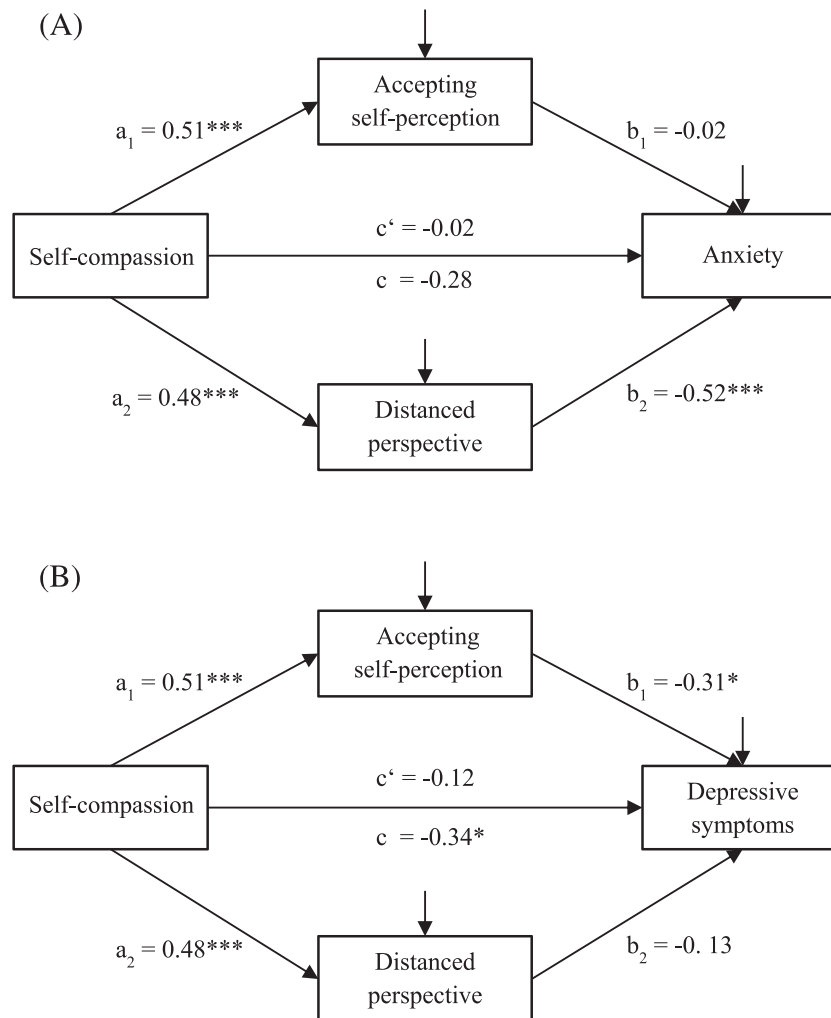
(A)

Accepting self-perception

$a_1 = 0.51^{***}$

$b_1 = -0.02$

Self-compassion

c‘ = -0.02

c = -0.28

Anxiety

$a_2 = 0.48^{***}$

Distanced perspective

$b_2 = -0.52^{***}$

(B)

Accepting self-perception

$a_1 = 0.51^{***}$

$b_1 = -0.31^{*}$

Self-compassion

c‘ = -0.12

c = -0.34*

Depressive symptoms

$a_2 = 0.48^{***}$

Distanced perspective

$b_2 = -0.\ 13$